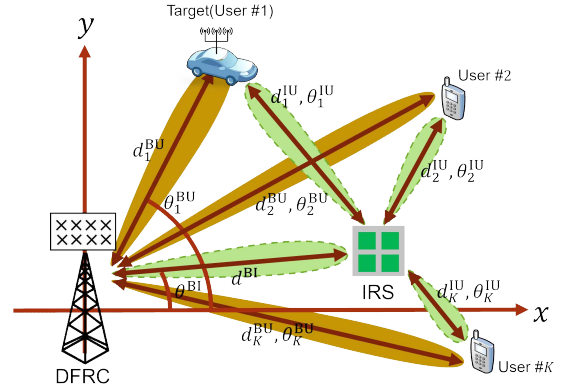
Target(User #1)

$y$

User #2

$d_1^{\mathrm{IU}}, \theta_1^{\mathrm{IU}}$

$d_1^{\mathrm{BU}}$

$d_2^{\mathrm{IU}}, \theta_2^{\mathrm{IU}}$

$\theta_1^{\mathrm{BU}}$

$d_2^{\mathrm{BU}}, \theta_2^{\mathrm{BU}}$

$d^{\mathrm{BI}}$

$\theta^{\mathrm{BI}}$

IRS

$d_K^{\mathrm{IU}}, \theta_K^{\mathrm{IU}}$

$x$

$d_K^{\mathrm{BU}}, \theta_K^{\mathrm{BU}}$

DFRC

User #$K$